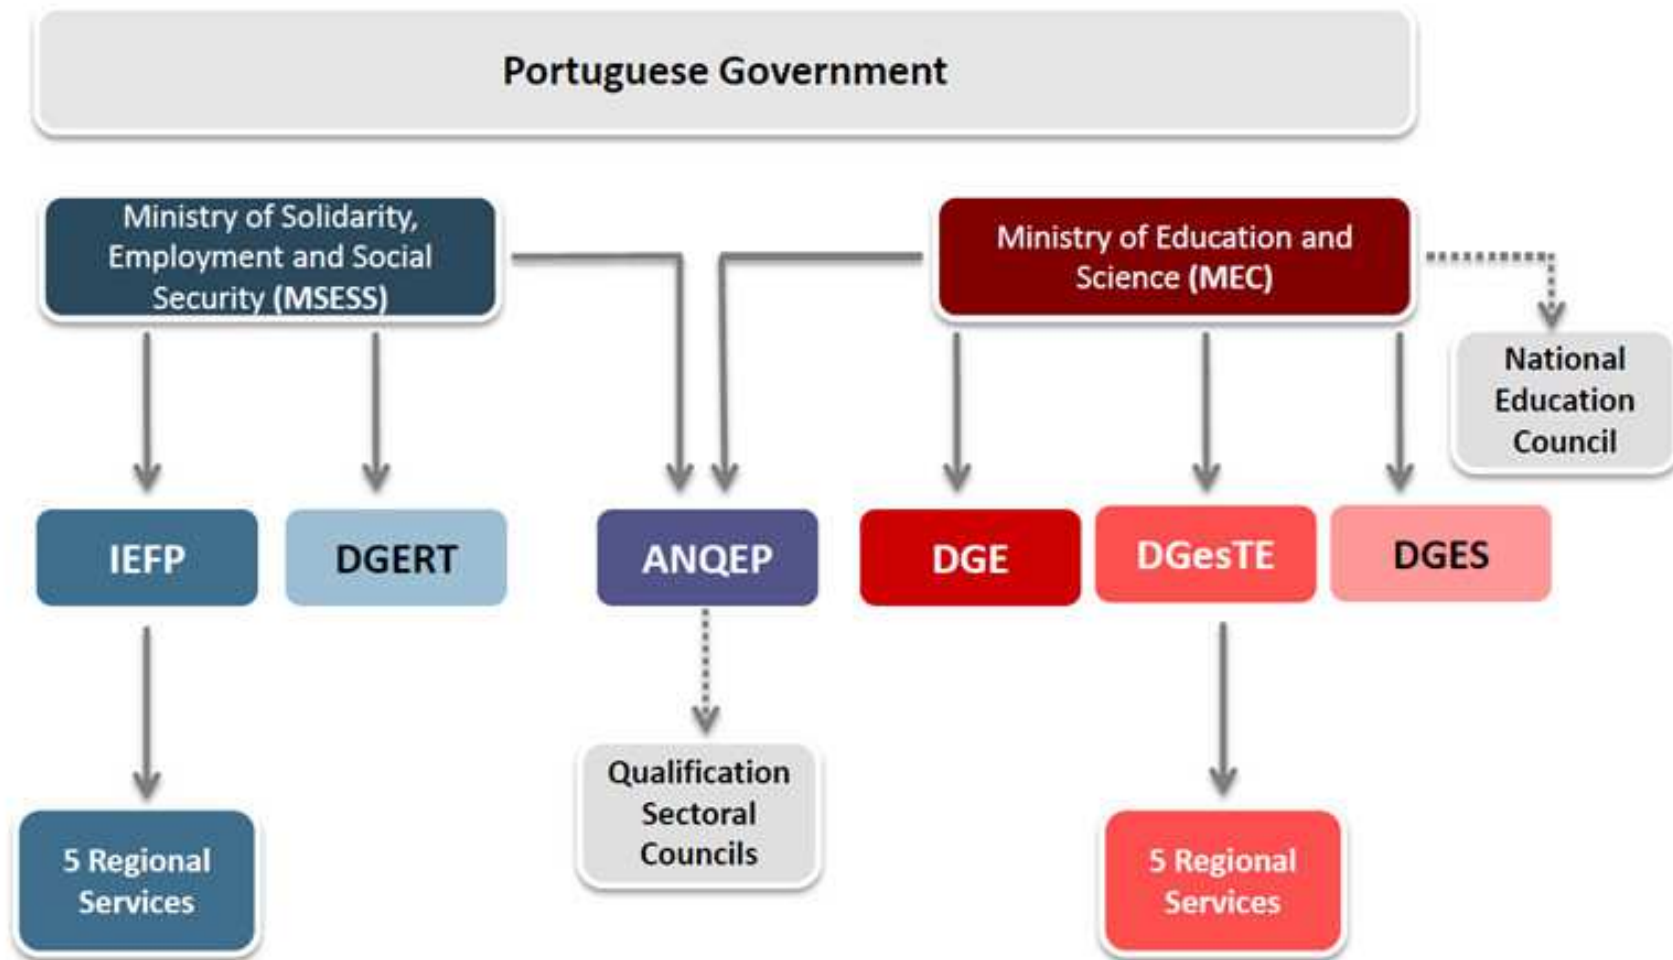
Portuguese Government

Ministry of Solidarity, Employment and Social Security (MSESS)

Ministry of Education and Science (MEC)

National Education Council

IEFP

DGERT

ANQEP

DGE

DGesTE

DGES

5 Regional Services

Qualification Sectoral Councils

5 Regional Services